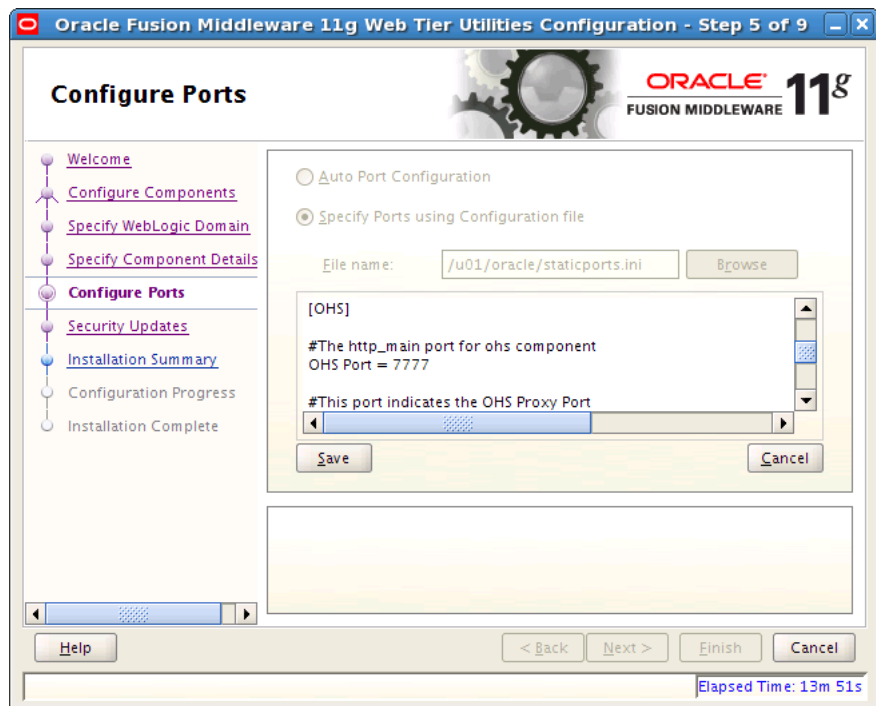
Oracle Fusion Middleware 11g Web Tier Utilities Configuration - Step 5 of 9

Configure Ports

ORACLE FUSION MIDDLEWARE 11g

Welcome
Configure Components
Specify WebLogic Domain
Specify Component Details
Configure Ports
Security Updates
Installation Summary
Configuration Progress
Installation Complete

Auto Port Configuration

Specify Ports using Configuration file

File name: /u01/oracle/staticports.ini Browse

[OHS]

#The http_main port for ohs component
OHS Port = 7777

#This port indicates the OHS Proxy Port

Save Cancel

Help < Back Next > Finish Cancel

Elapsed Time: 13m 51s